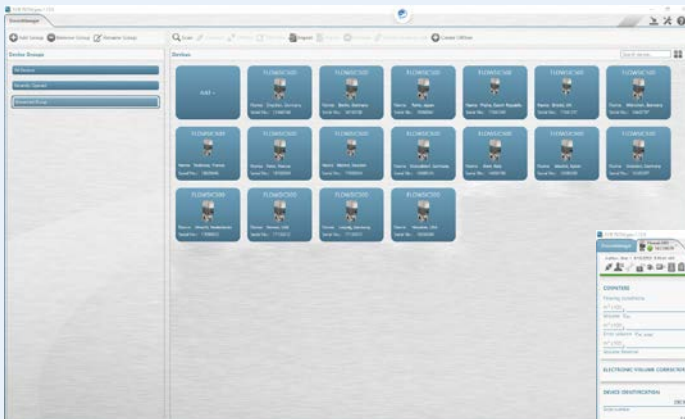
DeviceManager

Add Group Remove Group Rename Group

Scan Import Create Offline

Device Groups

Devices

All Devices

Recently Opened

Advanced Group

Add

FLOWSIC500

FLOWSIC500

FLOWSIC500

FLOWSIC500

FLOWSIC500

FLOWSIC500

FLOWSIC500

FLOWSIC500

FLOWSIC500

FLOWSIC500

FLOWSIC500

FLOWSIC500

FLOWSIC500

FLOWSIC500

FLOWSIC500

FLOWSIC500

FLOWSIC500

DeviceManager

COUNTERS

ELECTRONIC VOLUME CORRECTION

DEVICE IDENTIFICATION